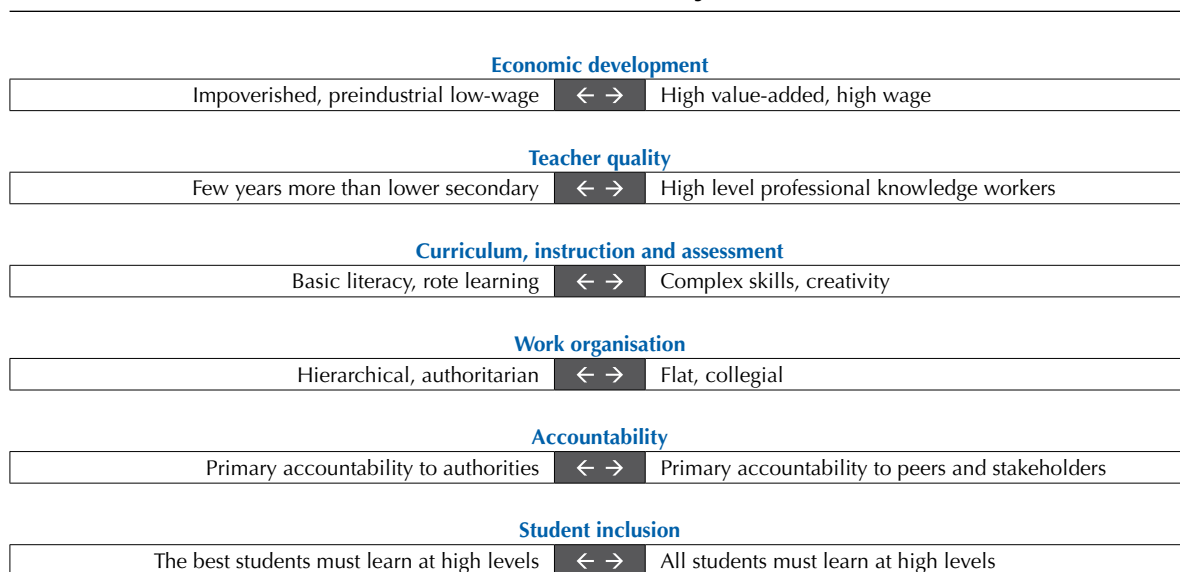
Economic development

| Impoverished, preindustrial low-wage | ← → | High value-added, high wage |
|---|---|---|

Teacher quality

| Few years more than lower secondary | ← → | High level professional knowledge workers |
|---|---|---|

Curriculum, instruction and assessment

| Basic literacy, rote learning | ← → | Complex skills, creativity |
|---|---|---|

Work organisation

| Hierarchical, authoritarian | ← → | Flat, collegial |
|---|---|---|

Accountability

| Primary accountability to authorities | ← → | Primary accountability to peers and stakeholders |
|---|---|---|

Student inclusion

| The best students must learn at high levels | ← → | All students must learn at high levels |
|---|---|---|